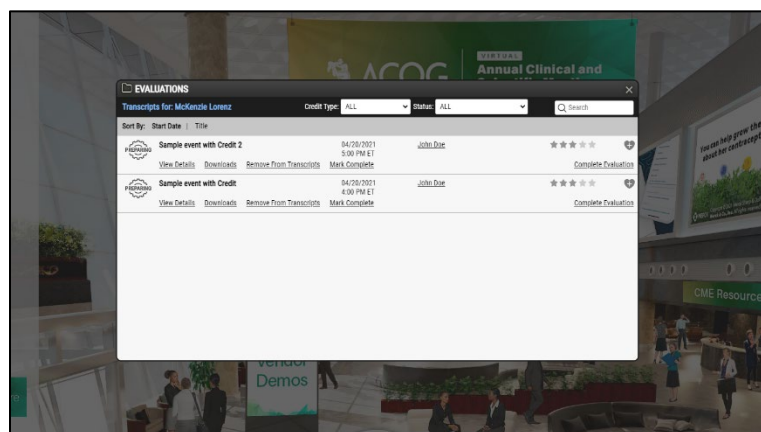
ACOG
VIRTUAL
Annual Clinical and

EVALUATIONS
×
Transcripts for: McKenzie Lorenz
Credit Type: ALL
Status: ALL
Search
Sort By: Start Date | Title

PREPARING
Sample event with Credit 2
04/20/2021 5:00 PM ET
John Doe
View Details Downloads Remove From Transcripts Mark Complete
Complete Evaluation

PREPARING
Sample event with Credit
04/20/2021 4:00 PM ET
John Doe
View Details Downloads Remove From Transcripts Mark Complete
Complete Evaluation

You can help grow the
about her contracept

CME Resource

Vendor
Demos